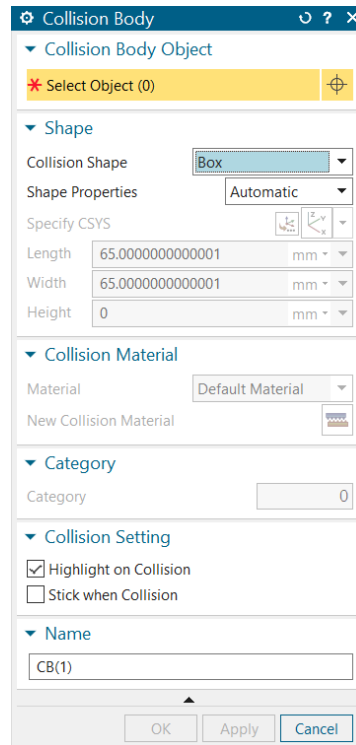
Collision Body

Collision Body Object

Select Object (0)

Shape

Collision Shape | Box

Shape Properties | Automatic

Specify CSYS

Length | 65.0000000000001 | mm

Width | 65.0000000000001 | mm

Height | 0 | mm

Collision Material

Material | Default Material

New Collision Material

Category

Category | 0

Collision Setting

Highlight on Collision

Stick when Collision

Name

CB(1)

OK | Apply | Cancel